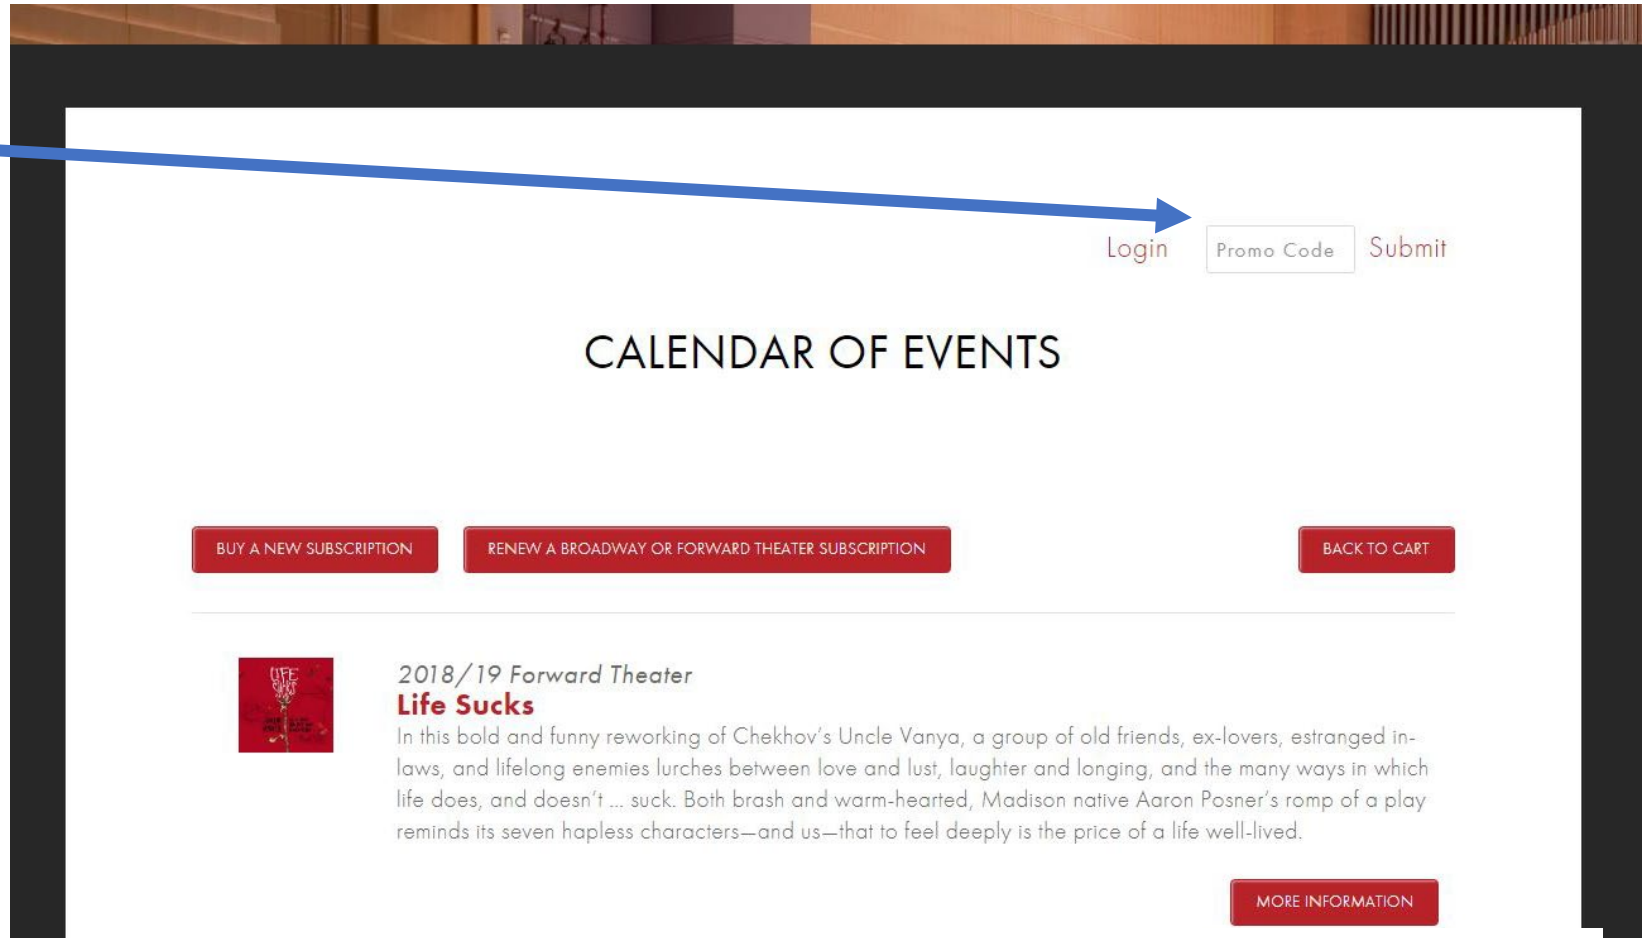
Login Promo Code Submit

CALENDAR OF EVENTS

BUY A NEW SUBSCRIPTION

RENEW A BROADWAY OR FORWARD THEATER SUBSCRIPTION

BACK TO CART

LIFE SUCKS

2018/19 Forward Theater
Life Sucks

In this bold and funny reworking of Chekhov's Uncle Vanya, a group of old friends, ex-lovers, estranged in-laws, and lifelong enemies lurches between love and lust, laughter and longing, and the many ways in which life does, and doesn't ... suck. Both brash and warm-hearted, Madison native Aaron Posner's romp of a play reminds its seven hapless characters—and us—that to feel deeply is the price of a life well-lived.

MORE INFORMATION